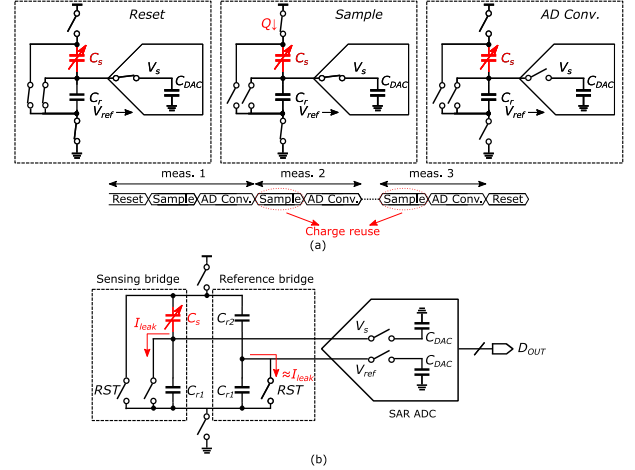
Reset

$C_s$

$V_s$

$C_{DAC}$

$C_r$

$V_{ref}$

Sample

$Q\downarrow$

$C_s$

$V_s$

$C_{DAC}$

$C_r$

$V_{ref}$

AD Conv.

$C_s$

$V_s$

$C_{DAC}$

$C_r$

$V_{ref}$

meas. 1

meas. 2

meas. 3

Reset

Sample

AD Conv.

Sample

AD Conv.

Sample

AD Conv.

Reset

Charge reuse

(a)

Sensing bridge

Reference bridge

$I_{leak}$

$C_s$

$C_{r2}$

$V_s$

$C_{DAC}$

$D_{OUT}$

$\approx I_{leak}$

$V_{ref}$

$C_{DAC}$

RST

$C_{r1}$

$C_{r1}$

RST

SAR ADC

(b)